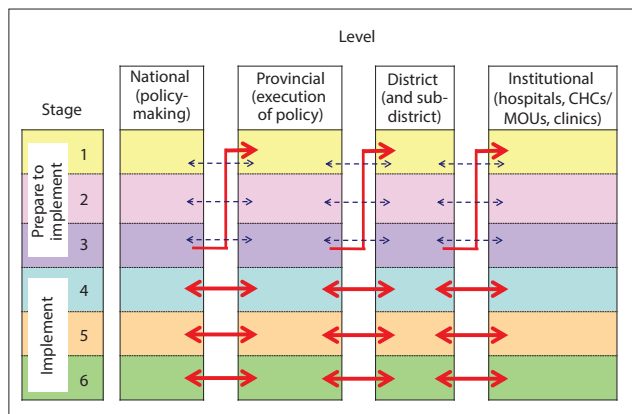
Level

Stage

National (policy-making)

Provincial (execution of policy)

District (and sub-district)

Institutional (hospitals, CHCs/ MOUs, clinics)

Prepare to implement

1

2

3

Implement

4

5

6